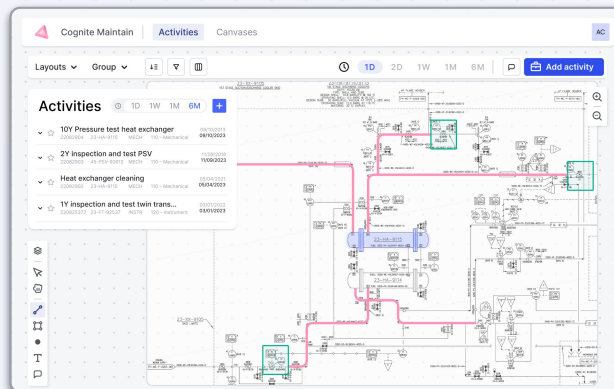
Cognite Maintain Activities Canvases AC

Layouts Group 1D 2D 1W 1M 6M Add activity

Activities 1D 1W 1M 6M +

10Y Pressure test heat exchanger
22082604 23-HA-9115 MECH 100 - Mechanical 29/10/2023

2Y inspection and test PSV
22082604 45-PSV-92512 MECH 100 - Mechanical 11/09/2023

Heat exchanger cleaning
22082604 23-HA-9115 MECH 100 - Mechanical 05/04/2023

1Y inspection and test twin trans...
22082604 23-TT-92537 INSTR 100 - Instrument 03/01/2023

23-HA-9115
23-HA-9114